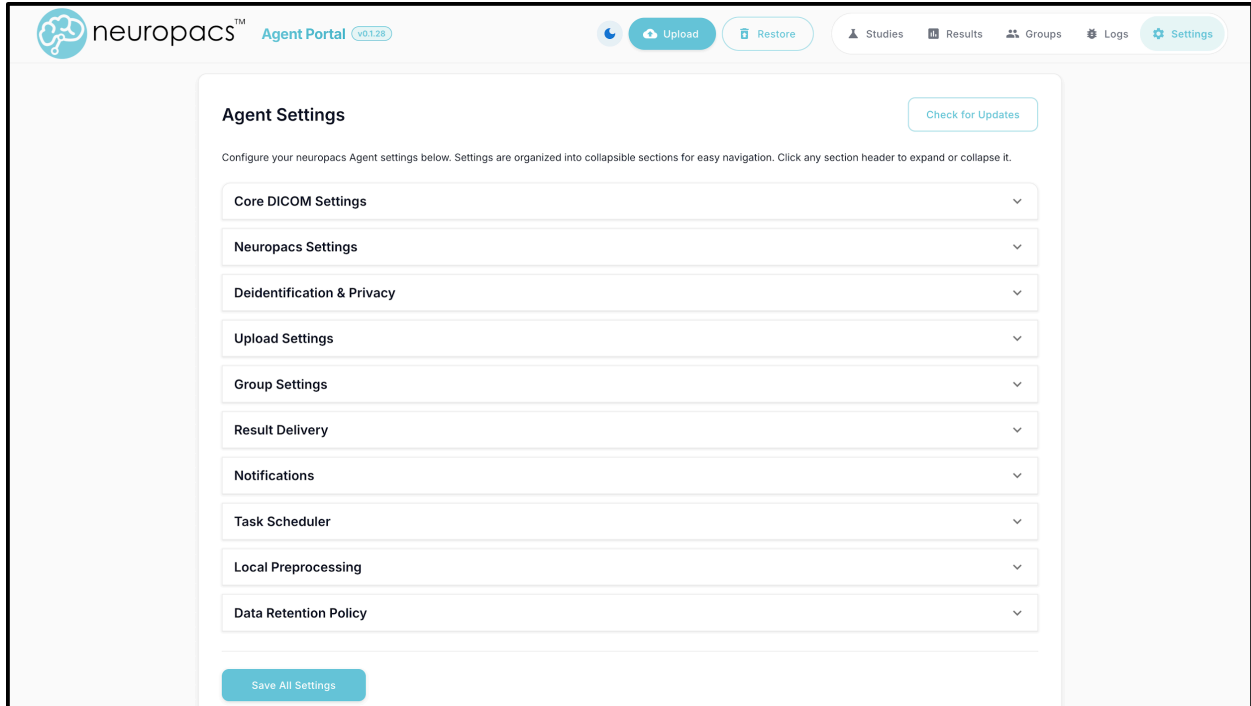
neuropacs™ Agent Portal v0.1.28

Upload Restore

Studies Results Groups Logs Settings

Agent Settings

Check for Updates

Configure your neuropacs Agent settings below. Settings are organized into collapsible sections for easy navigation. Click any section header to expand or collapse it.

Core DICOM Settings

Neuropacs Settings

Deidentification & Privacy

Upload Settings

Group Settings

Result Delivery

Notifications

Task Scheduler

Local Preprocessing

Data Retention Policy

Save All Settings